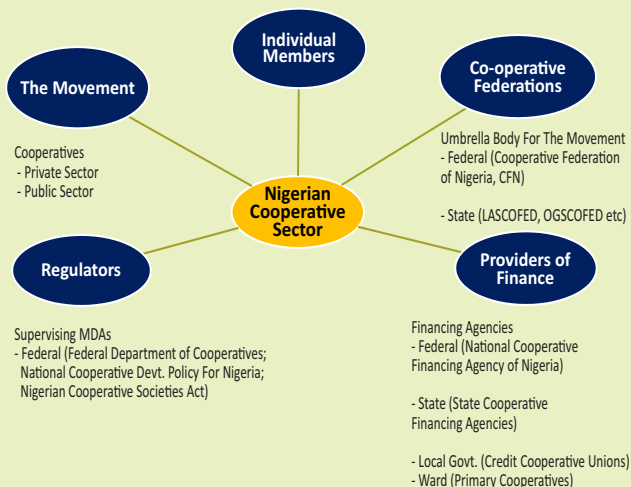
Individual Members

The Movement

Co-operative Federations

Cooperatives
- Private Sector
- Public Sector

Umbrella Body For The Movement
- Federal (Cooperative Federation of Nigeria, CFN)

- State (LASCOFED, OGSCOFED etc)

Nigerian Cooperative Sector

Regulators

Providers of Finance

Supervising MDAs
- Federal (Federal Department of Cooperatives; National Cooperative Devt. Policy For Nigeria; Nigerian Cooperative Societies Act)

Financing Agencies
- Federal (National Cooperative Financing Agency of Nigeria)

- State (State Cooperative Financing Agencies)

- Local Govt. (Credit Cooperative Unions)
- Ward (Primary Cooperatives)